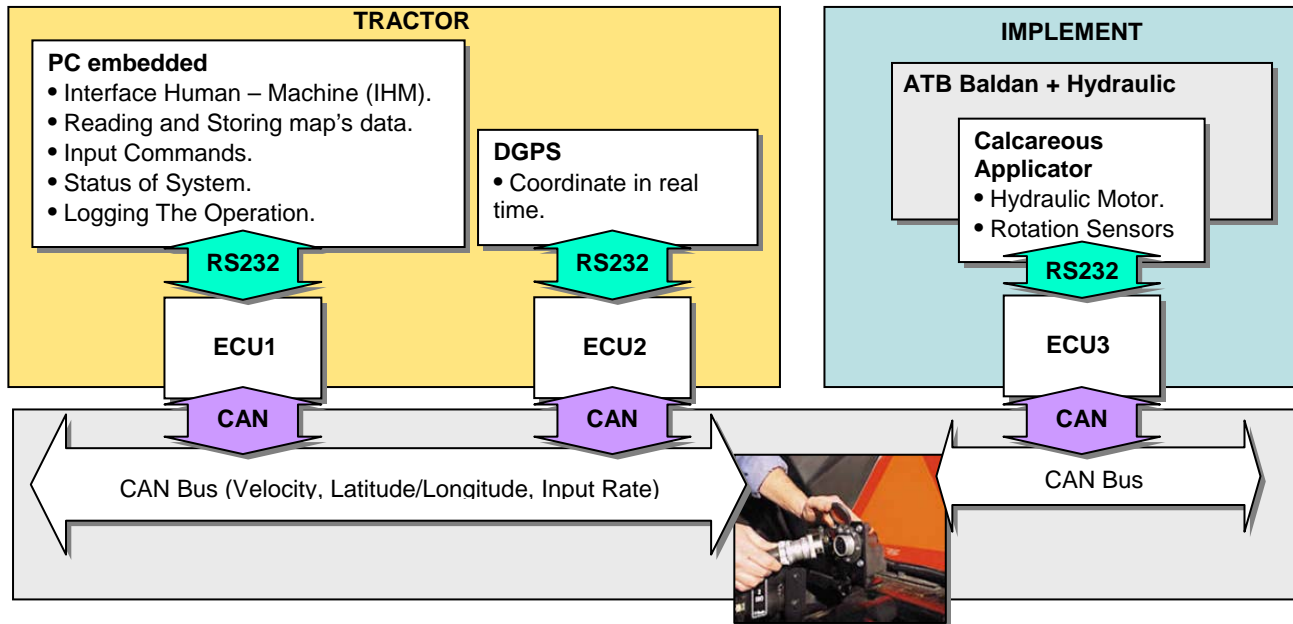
TRACTOR

PC embedded
• Interface Human – Machine (IHM).
• Reading and Storing map's data.
• Input Commands.
• Status of System.
• Logging The Operation.

DGPS
• Coordinate in real time.

RS232

RS232

ECU1

ECU2

IMPLEMENT

ATB Baldan + Hydraulic

Calcareous Applicator
• Hydraulic Motor.
• Rotation Sensors

RS232

ECU3

CAN

CAN

CAN

CAN Bus (Velocity, Latitude/Longitude, Input Rate)

CAN Bus